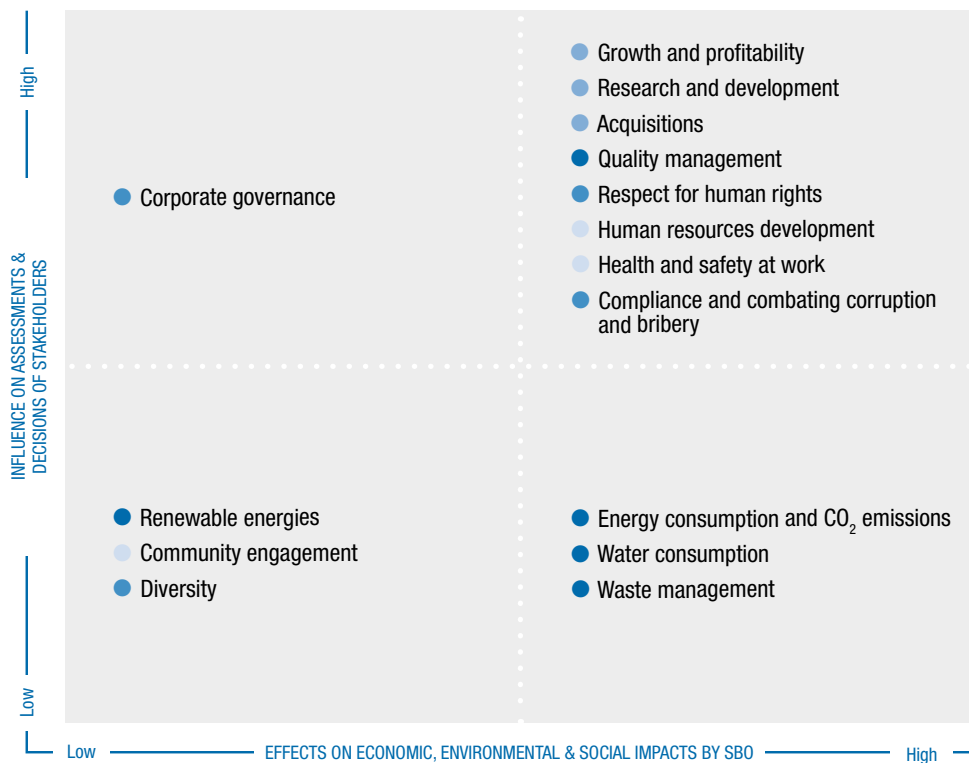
High

INFLUENCE ON ASSESSMENTS & DECISIONS OF STAKEHOLDERS

Low

Growth and profitability
Research and development
Acquisitions
Quality management
Respect for human rights
Human resources development
Health and safety at work
Compliance and combating corruption and bribery

Corporate governance

Renewable energies
Community engagement
Diversity

Energy consumption and $CO_2$ emissions
Water consumption
Waste management

Low EFFECTS ON ECONOMIC, ENVIRONMENTAL & SOCIAL IMPACTS BY SBO High